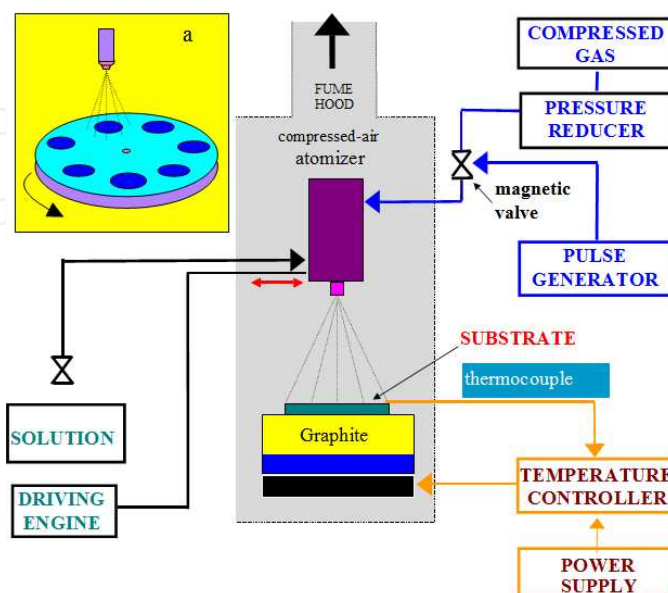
a

FUME HOOD

compressed-air atomizer

COMPRESSED GAS

PRESSURE REDUCER

magnetic valve

PULSE GENERATOR

SUBSTRATE

thermocouple

Graphite

SOLUTION

DRIVING ENGINE

TEMPERATURE CONTROLLER

POWER SUPPLY